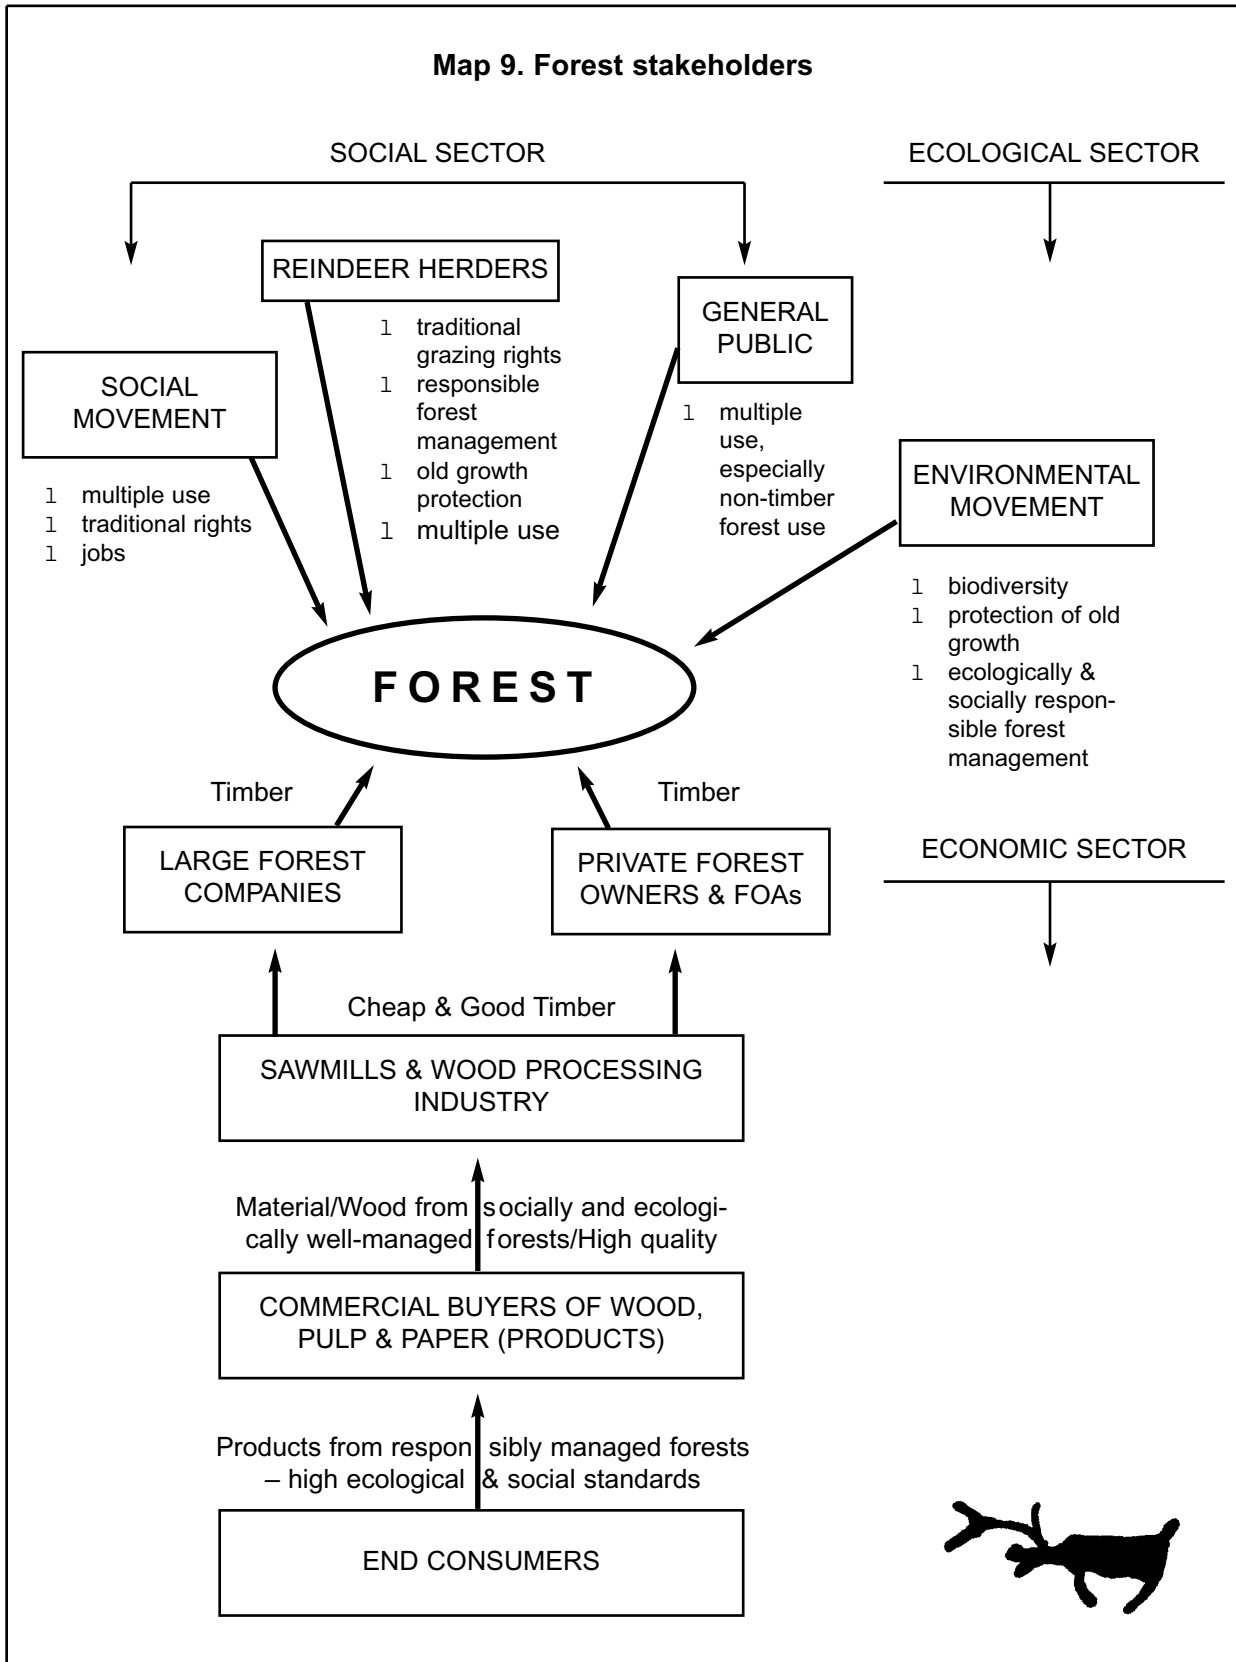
Map 9. Forest stakeholders

SOCIAL SECTOR

ECOLOGICAL SECTOR

REINDEER HERDERS

l traditional grazing rights
l responsible forest management
l old growth protection
l multiple use

GENERAL PUBLIC

l multiple use, especially non-timber forest use

SOCIAL MOVEMENT

l multiple use
l traditional rights
l jobs

ENVIRONMENTAL MOVEMENT

l biodiversity
l protection of old growth
l ecologically & socially responsible forest management

FOREST

Timber

Timber

LARGE FOREST COMPANIES

PRIVATE FOREST OWNERS & FOAs

ECONOMIC SECTOR

Cheap & Good Timber

SAWMILLS & WOOD PROCESSING INDUSTRY

Material/Wood from socially and ecologically well-managed forests/High quality

COMMERCIAL BUYERS OF WOOD, PULP & PAPER (PRODUCTS)

Products from responsibly managed forests – high ecological & social standards

END CONSUMERS